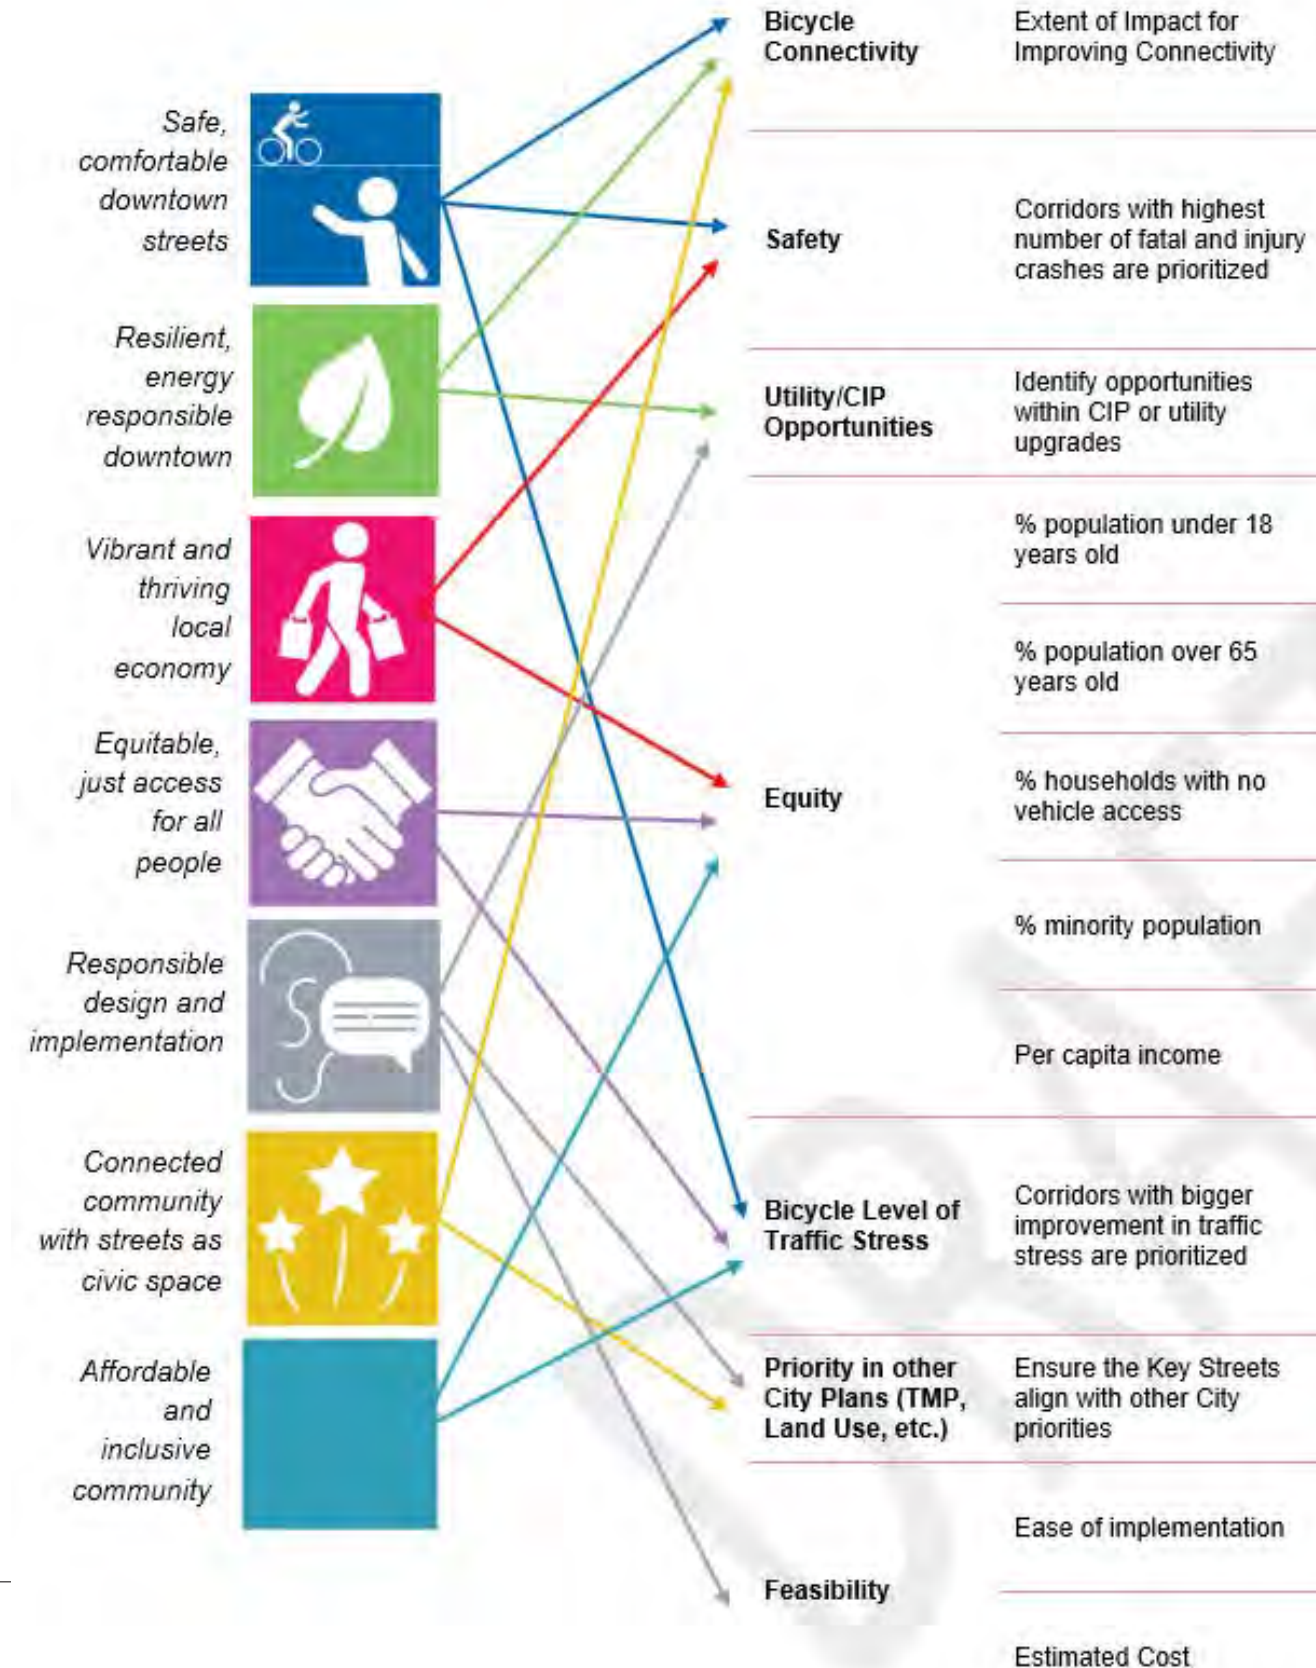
Safe, comfortable downtown streets

Resilient, energy responsible downtown

Vibrant and thriving local economy

Equitable, just access for all people

Responsible design and implementation

Connected community with streets as civic space

Affordable and inclusive community

| | |
|---|---|
| Bicycle Connectivity | Extent of Impact for Improving Connectivity |
| Safety | Corridors with highest number of fatal and injury crashes are prioritized |
| Utility/CIP Opportunities | Identify opportunities within CIP or utility upgrades |
| Equity | % population under 18 years old |
| | % population over 65 years old |
| | % households with no vehicle access |
| | % minority population |
| | Per capita income |
| Bicycle Level of Traffic Stress | Corridors with bigger improvement in traffic stress are prioritized |
| Priority in other City Plans (TMP, Land Use, etc.) | Ensure the Key Streets align with other City priorities |
| Feasibility | Ease of implementation |
| | Estimated Cost |